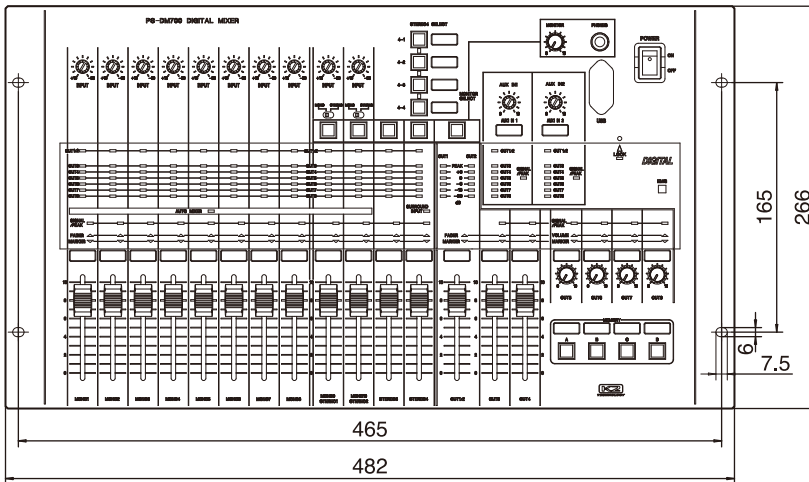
PS-DM780 DIGITAL MIXER

INPUT INPUT INPUT INPUT INPUT INPUT INPUT INPUT INPUT INPUT

STEREO IN SELECT

MONITOR SELECT

MONITOR PHONES

POWER ON OFF

AUX IN1 AUX IN2

USB

LOCK

DIGITAL

AUTO MIXER

SURROUND

PEAK

FADER

MARKER

OUT5 OUT6 OUT7 OUT8

SELECT

A B C D

VOLUME

165

266

6

7.5

465

482